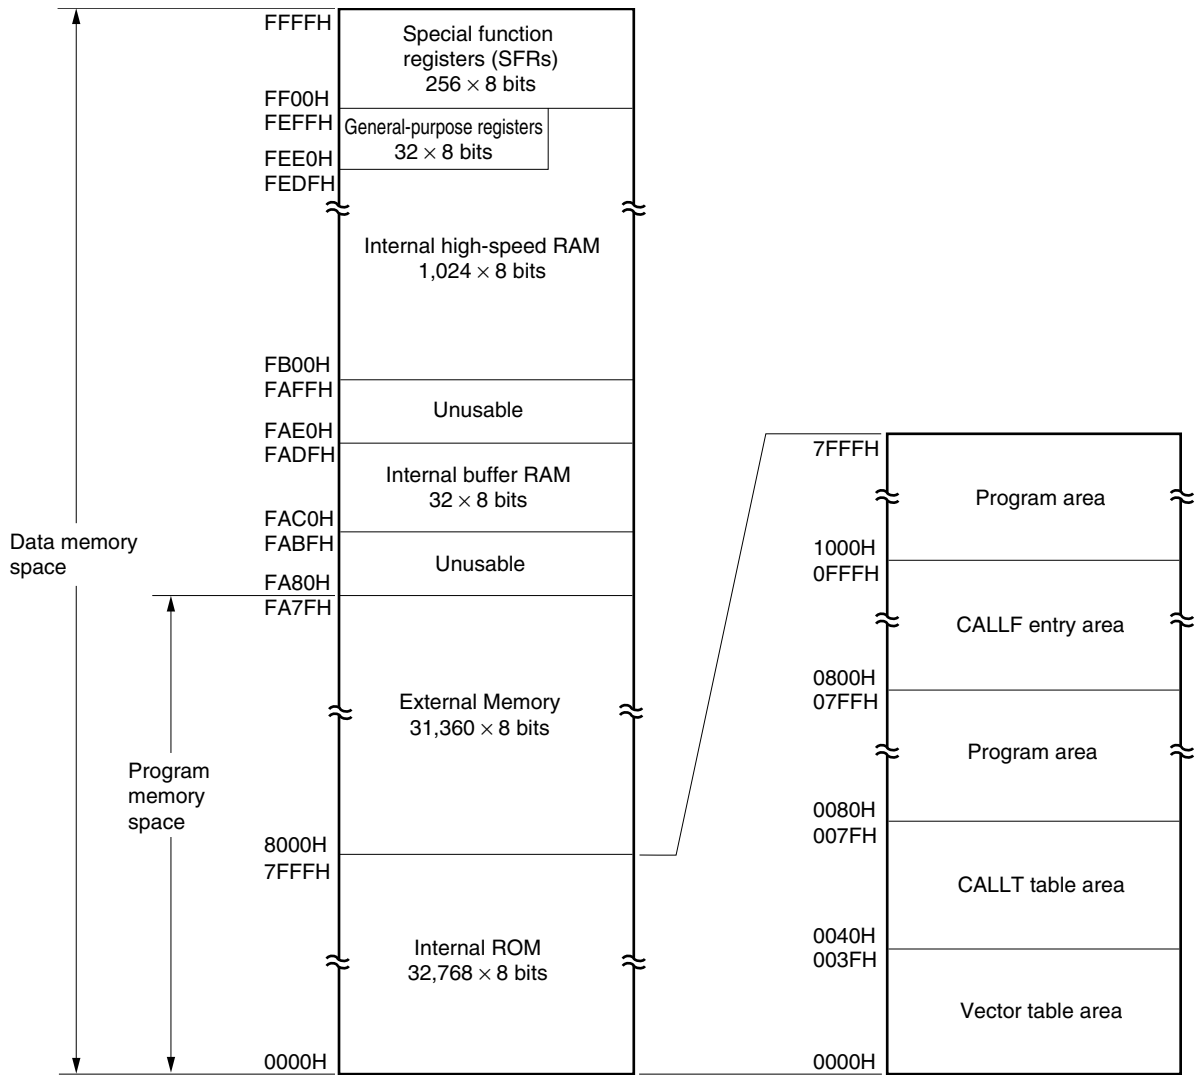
FFFFH
Special function registers (SFRs) $256 \times 8$ bits
FF00H
FEFFH
General-purpose registers $32 \times 8$ bits
FEE0H
FEDFH
Internal high-speed RAM $1,024 \times 8$ bits
FB00H
FAFFH
Unusable
FAE0H
FADFH
Internal buffer RAM $32 \times 8$ bits
FAC0H
FABFH
Unusable
FA80H
FA7FH
External Memory $31,360 \times 8$ bits
8000H
7FFFH
Internal ROM $32,768 \times 8$ bits
0000H

Data memory space

Program memory space

7FFFH
Program area
1000H
0FFFH
CALLF entry area
0800H
07FFH
Program area
0080H
007FH
CALLT table area
0040H
003FH
Vector table area
0000H